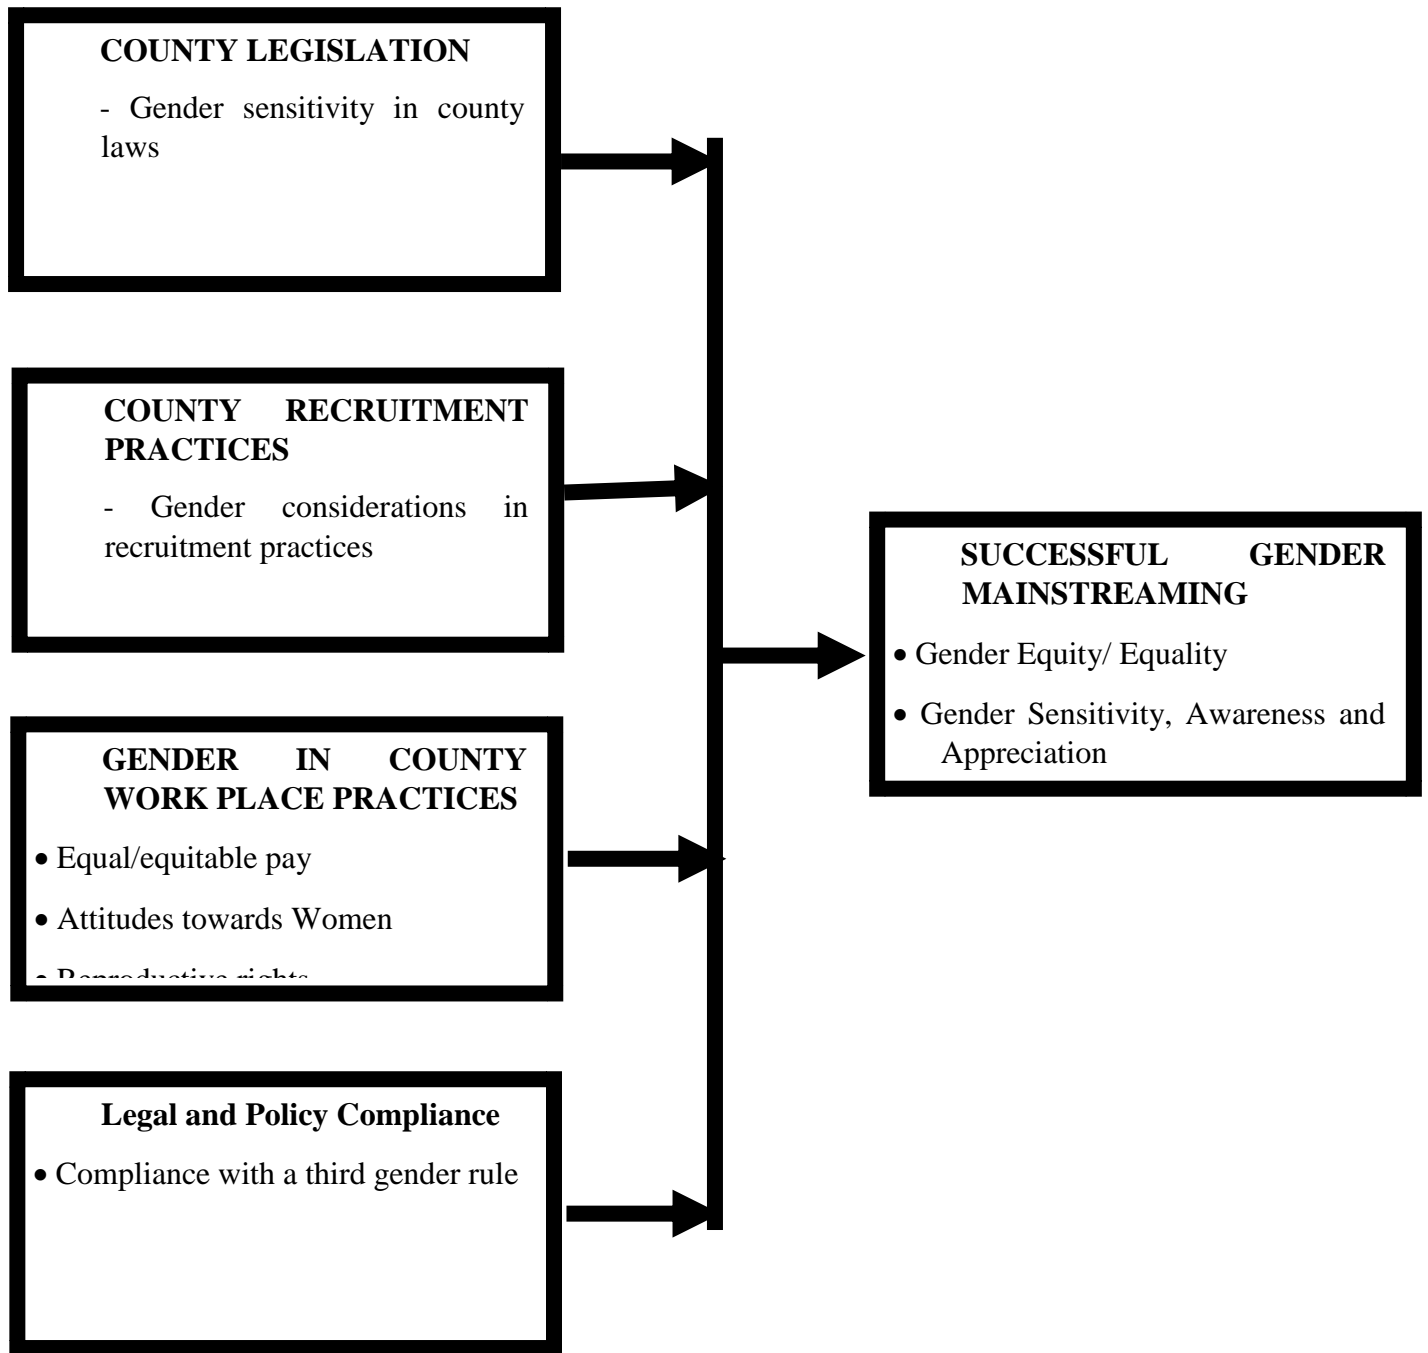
COUNTY LEGISLATION

- Gender sensitivity in county laws

COUNTY RECRUITMENT PRACTICES

- Gender considerations in recruitment practices

GENDER IN COUNTY WORK PLACE PRACTICES

• Equal/equitable pay

• Attitudes towards Women

• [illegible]

Legal and Policy Compliance

• Compliance with a third gender rule

SUCCESSFUL GENDER MAINSTREAMING

• Gender Equity/ Equality

• Gender Sensitivity, Awareness and Appreciation